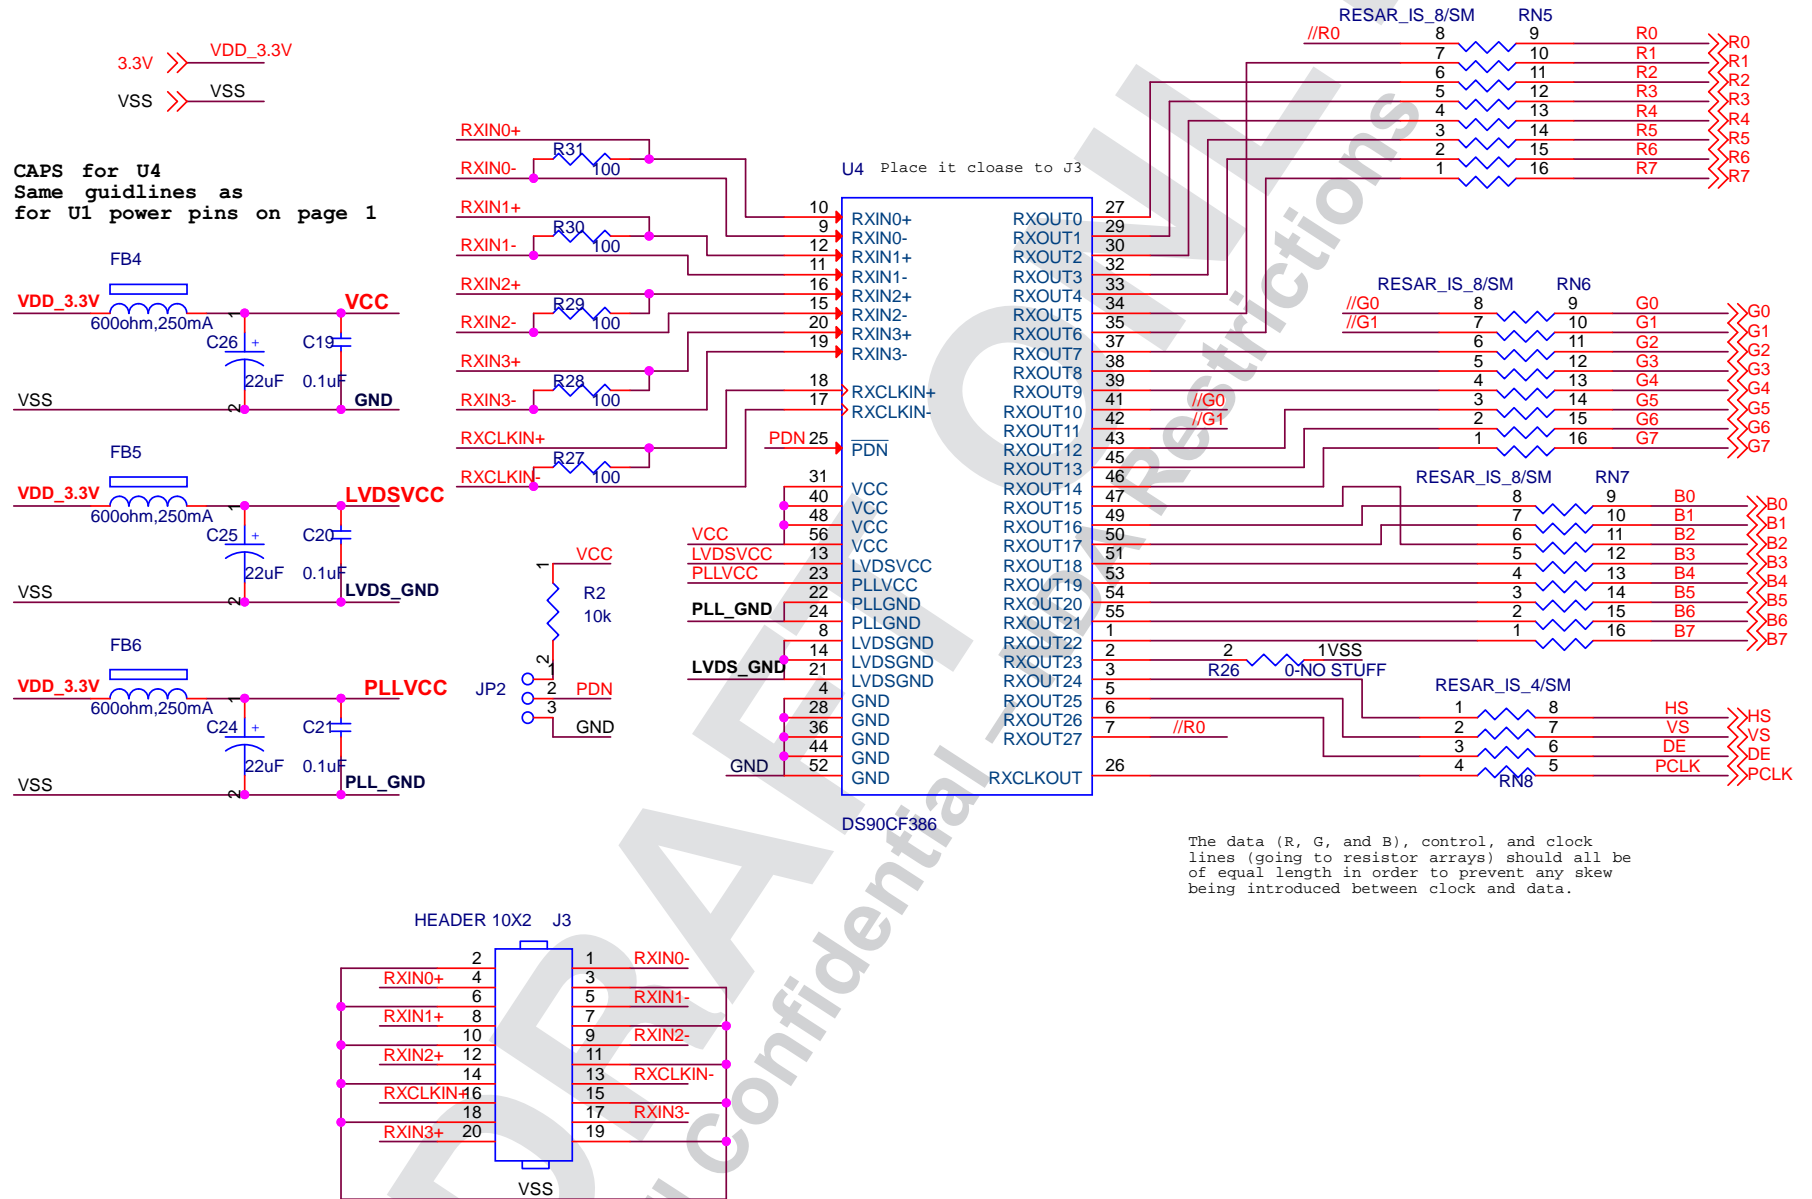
3.3V VDD_3.3V
VSS VSS

CAPS for U4
Same guidlines as
for U1 power pins on page 1

FB4
VDD_3.3V 600ohm,250mA VCC
C26 C19
22uF 0.1uF
VSS GND

FB5
VDD_3.3V 600ohm,250mA LVDSVCC
C25 C20
22uF 0.1uF
VSS LVDS_GND

FB6
VDD_3.3V 600ohm,250mA PLLVCC
C24 C21
22uF 0.1uF
VSS PLL_GND

RXIN0+
R31 100
RXIN0-
RXIN1+
R30 100
RXIN1-
RXIN2+
R29 100
RXIN2-
RXIN3+
R28 100
RXIN3-
RXCLKIN+
R27 100
RXCLKIN-

VCC
R2
10k
JP2 PDN
GND

U4 Place it cloase to J3

| Pin | Name | Name | Pin |
|---|---|---|---|
| 10 | RXIN0+ | RXOUT0 | 27 |
| 9 | RXIN0- | RXOUT1 | 29 |
| 12 | RXIN1+ | RXOUT2 | 30 |
| 11 | RXIN1- | RXOUT3 | 32 |
| 16 | RXIN2+ | RXOUT4 | 33 |
| 15 | RXIN2- | RXOUT5 | 34 |
| 20 | RXIN3+ | RXOUT6 | 35 |
| 19 | RXIN3- | RXOUT7 | 37 |
| | | RXOUT8 | 38 |
| 18 | RXCLKIN+ | RXOUT9 | 39 |
| 17 | RXCLKIN- | RXOUT10 | 41 |
| | | RXOUT11 | 42 |
| PDN 25 | PDN | RXOUT12 | 43 |
| | | RXOUT13 | 45 |
| 31 | | RXOUT14 | 46 |
| 40 | VCC | RXOUT15 | 47 |
| 48 | VCC | RXOUT16 | 49 |
| 56 | VCC | RXOUT17 | 50 |
| VCC | VCC | RXOUT18 | 51 |
| LVDSVCC 13 | LVDSVCC | RXOUT19 | 53 |
| PLLVCC 23 | PLLVCC | RXOUT20 | 54 |
| 22 | PLLGND | RXOUT21 | 55 |
| PLL_GND 24 | PLLGND | RXOUT22 | 1 |
| 8 | LVDSGND | RXOUT23 | 2 |
| 14 | LVDSGND | RXOUT24 | 3 |
| LVDS_GND 21 | LVDSGND | RXOUT25 | 5 |
| 4 | GND | RXOUT26 | 6 |
| 28 | GND | RXOUT27 | 7 |
| 36 | GND | | |
| 44 | GND | | |
| GND 52 | GND | RXCLKOUT | 26 |

DS90CF386

RESAR_IS_8/SM RN5
//R0 8 9 R0 R0
7 10 R1 R1
6 11 R2 R2
5 12 R3 R3
4 13 R4 R4
3 14 R5 R5
2 15 R6 R6
1 16 R7 R7

RESAR_IS_8/SM RN6
//G0 8 9 G0 G0
//G1 7 10 G1 G1
6 11 G2 G2
5 12 G3 G3
4 13 G4 G4
3 14 G5 G5
2 15 G6 G6
1 16 G7 G7
//G0
//G1

RESAR_IS_8/SM RN7
8 9 B0 B0
7 10 B1 B1
6 11 B2 B2
5 12 B3 B3
4 13 B4 B4
3 14 B5 B5
2 15 B6 B6
1 16 B7 B7

2 1VSS
R26 0-NO STUFF

RESAR_IS_4/SM
1 8 HS HS
2 7 VS VS
3 6 DE DE
4 5 PCLK PCLK
RN8
//R0

The data (R, G, and B), control, and clock lines (going to resistor arrays) should all be of equal length in order to prevent any skew being introduced between clock and data.

HEADER 10X2 J3
2 1 RXIN0-
RXIN0+ 4 3
6 5 RXIN1-
RXIN1+ 8 7
10 9 RXIN2-
RXIN2+ 12 11
14 13 RXCLKIN-
RXCLKIN+ 16 15
18 17 RXIN3-
RXIN3+ 20 19
VSS

DRAFT
Confidential - No Restrictions